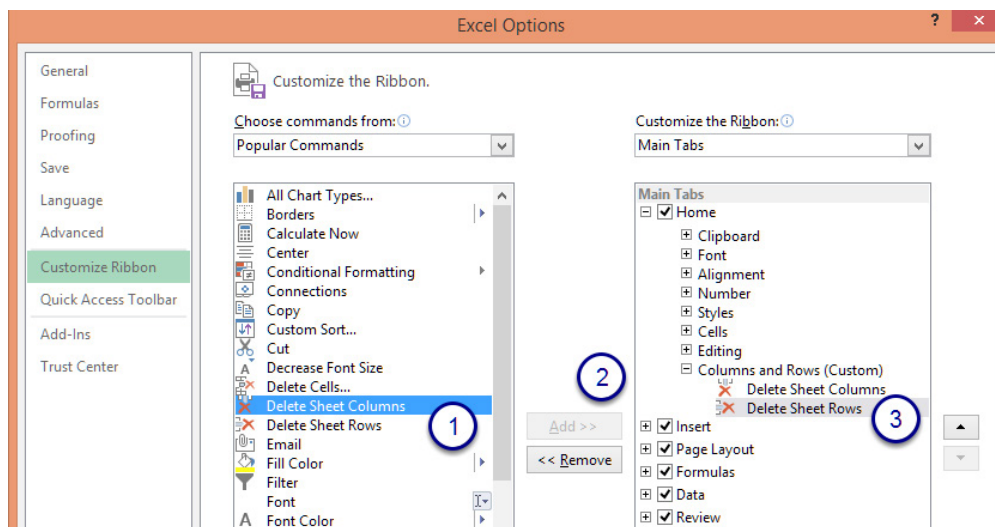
Excel Options

?

General
Formulas
Proofing
Save
Language
Advanced
Customize Ribbon
Quick Access Toolbar
Add-Ins
Trust Center

Customize the Ribbon.

Choose commands from:
Popular Commands

All Chart Types...
Borders
Calculate Now
Center
Conditional Formatting
Connections
Copy
Custom Sort...
Cut
Decrease Font Size
Delete Cells...
Delete Sheet Columns
Delete Sheet Rows
Email
Fill Color
Filter
Font
Font Color

1

2

Add >>
<< Remove

Customize the Ribbon:
Main Tabs

Main Tabs
Home
Clipboard
Font
Alignment
Number
Styles
Cells
Editing
Columns and Rows (Custom)
Delete Sheet Columns
Delete Sheet Rows
Insert
Page Layout
Formulas
Data
Review

3